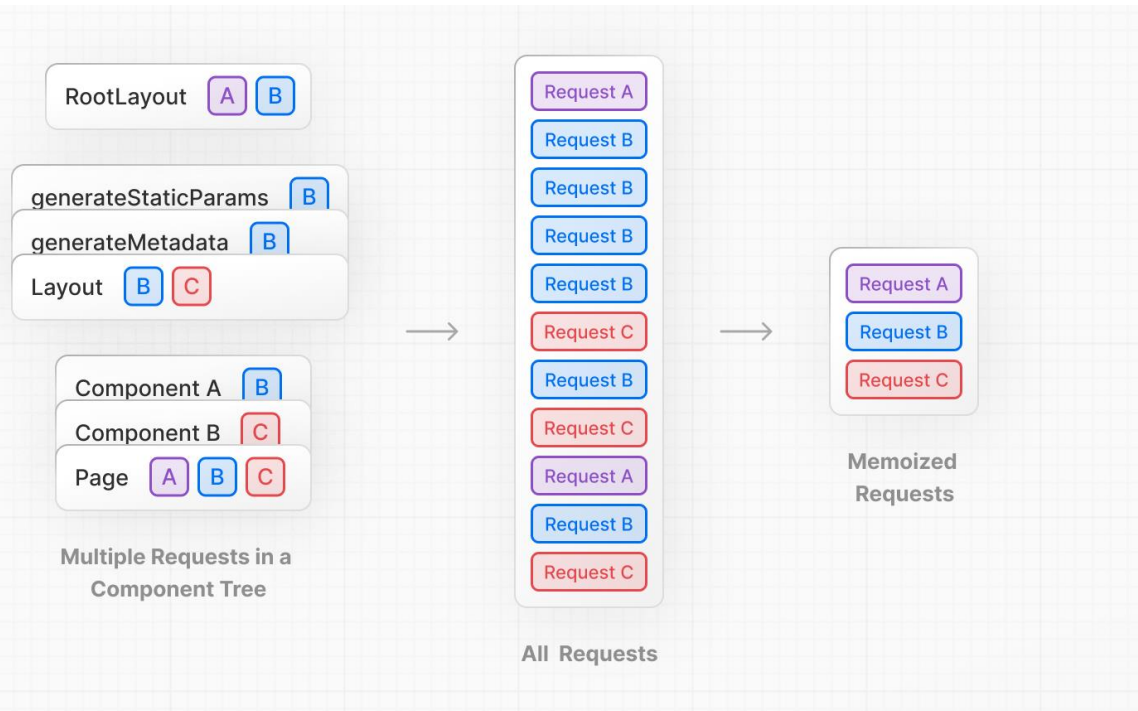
RootLayout A B

generateStaticParams B
generateMetadata B
Layout B C

Component A B
Component B C
Page A B C

Multiple Requests in a Component Tree

Request A
Request B
Request B
Request B
Request B
Request C
Request B
Request C
Request A
Request B
Request C

All Requests

Request A
Request B
Request C

Memoized Requests